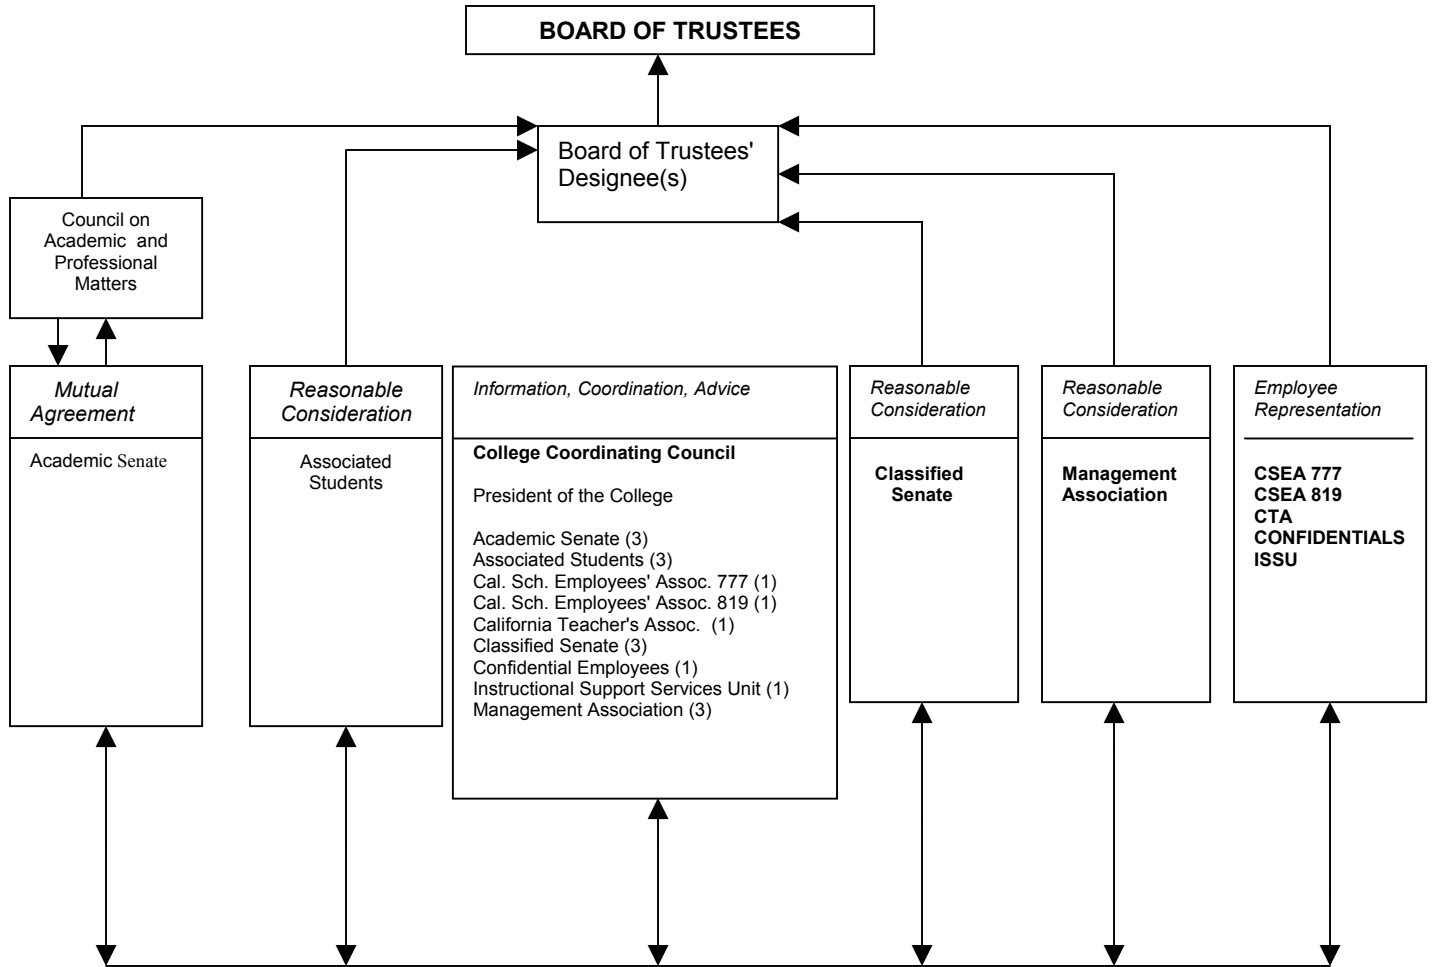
BOARD OF TRUSTEES

Board of Trustees' Designee(s)

Council on Academic and Professional Matters

Mutual Agreement

Academic Senate

Reasonable Consideration

Associated Students

Information, Coordination, Advice

College Coordinating Council

President of the College

Academic Senate (3)
Associated Students (3)
Cal. Sch. Employees' Assoc. 777 (1)
Cal. Sch. Employees' Assoc. 819 (1)
California Teacher's Assoc. (1)
Classified Senate (3)
Confidential Employees (1)
Instructional Support Services Unit (1)
Management Association (3)

Reasonable Consideration

Classified Senate

Reasonable Consideration

Management Association

Employee Representation

CSEA 777
CSEA 819
CTA
CONFIDENTIALS
ISSU